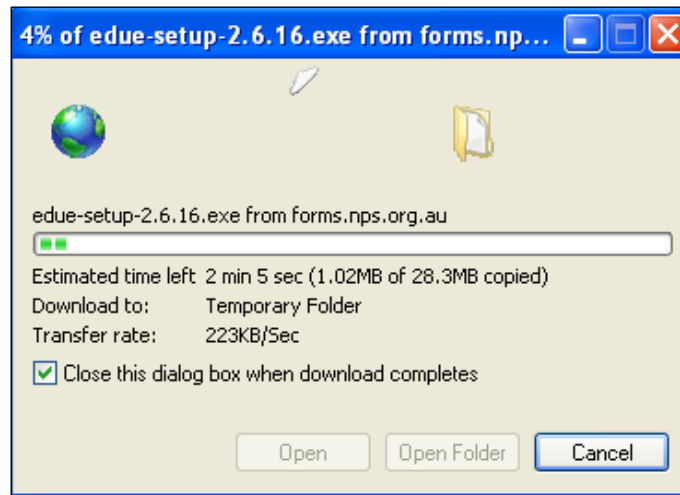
4% of edue-setup-2.6.16.exe from forms.np...

edue-setup-2.6.16.exe from forms.nps.org.au

Estimated time left 2 min 5 sec (1.02MB of 28.3MB copied)
Download to: Temporary Folder
Transfer rate: 223KB/Sec

Close this dialog box when download completes

Open
Open Folder
Cancel